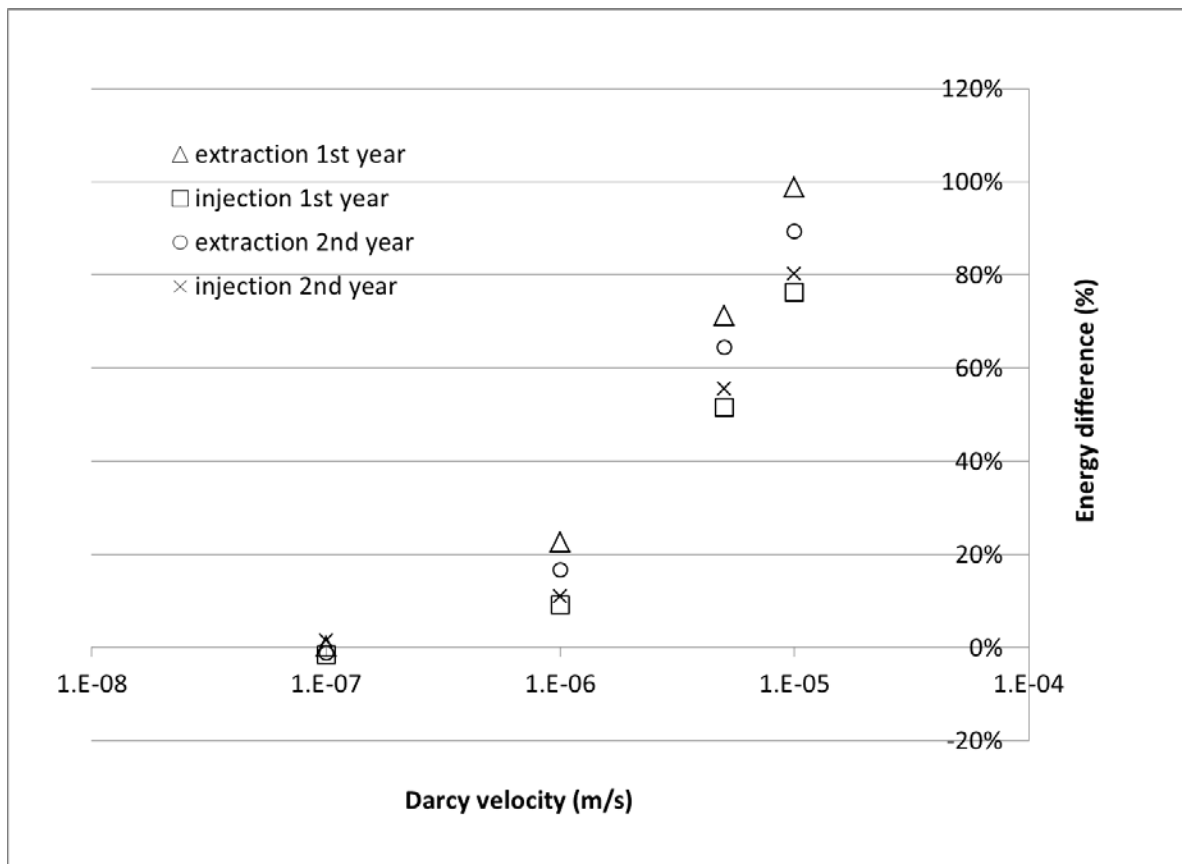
△ extraction 1st year
□ injection 1st year
○ extraction 2nd year
× injection 2nd year

120%
100%
80%
60%
40%
20%
0%
-20%

Energy difference (%)

1.E-08
1.E-07
1.E-06
1.E-05
1.E-04

Darcy velocity (m/s)